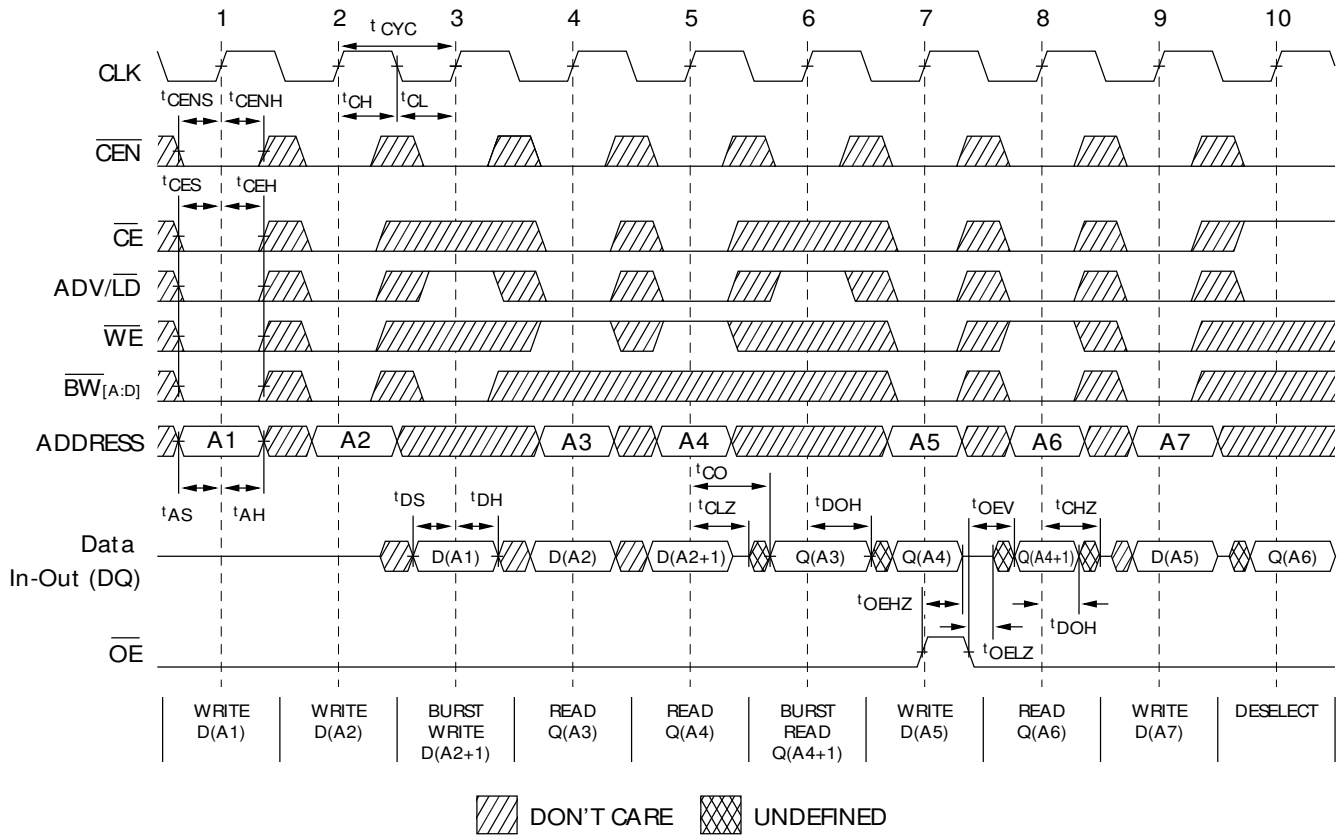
1 2 3 4 5 6 7 8 9 10

$t_{CYC}$

CLK

$t_{CENS}$ $t_{CENH}$ $t_{CH}$ $t_{CL}$

$\overline{CEN}$

$t_{CES}$ $t_{CEH}$

$\overline{CE}$

ADV/$\overline{LD}$

$\overline{WE}$

$\overline{BW}_{[A:D]}$

ADDRESS A1 A2 A3 A4 A5 A6 A7

$t_{CO}$

$t_{AS}$ $t_{AH}$ $t_{DS}$ $t_{DH}$ $t_{CLZ}$ $t_{DOH}$ $t_{OEV}$ $t_{CHZ}$

Data In-Out (DQ) D(A1) D(A2) D(A2+1) Q(A3) Q(A4) Q(A4+1) D(A5) Q(A6)

$t_{OEHZ}$ $t_{DOH}$

$\overline{OE}$ $t_{OELZ}$

| WRITE D(A1) | WRITE D(A2) | BURST WRITE D(A2+1) | READ Q(A3) | READ Q(A4) | BURST READ Q(A4+1) | WRITE D(A5) | READ Q(A6) | WRITE D(A7) | DESELECT |
|---|---|---|---|---|---|---|---|---|---|

DON'T CARE UNDEFINED